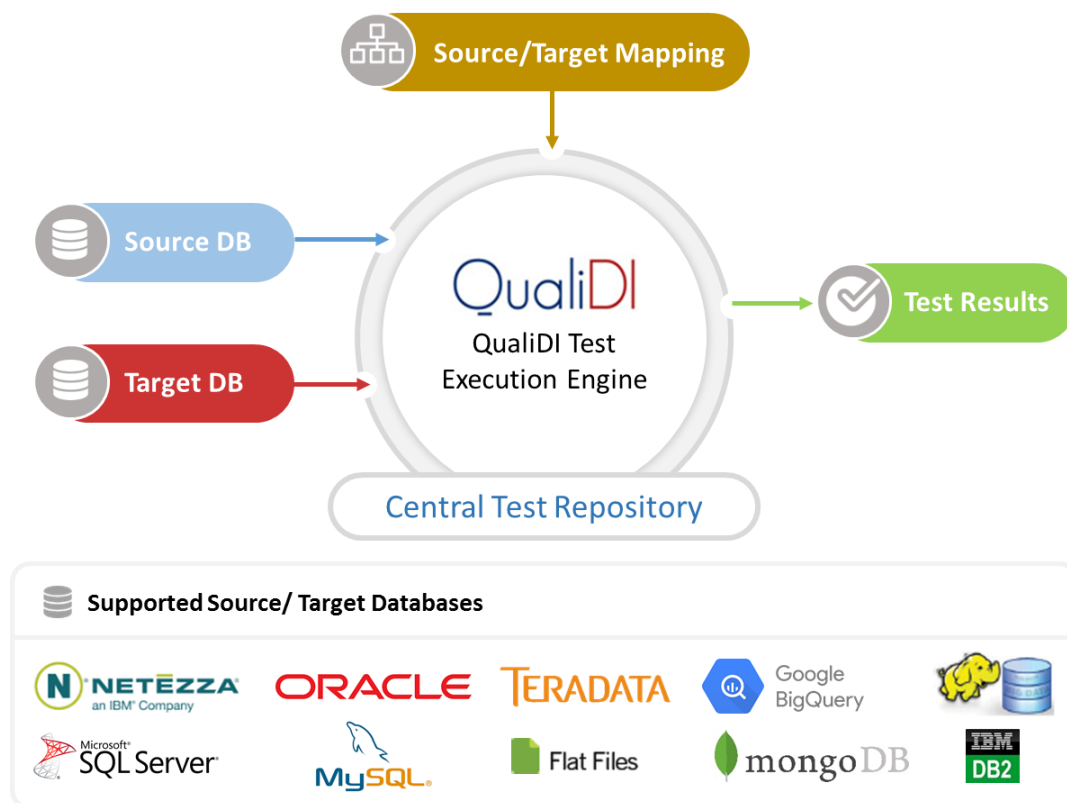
Source/Target Mapping

Source DB

Target DB

QualiDI

QualiDI Test Execution Engine

Test Results

Central Test Repository

Supported Source/ Target Databases

NETEZZA an IBM Company

ORACLE

TERADATA

Google BigQuery

Microsoft SQL Server

MySQL

Flat Files

mongoDB

IBM DB2